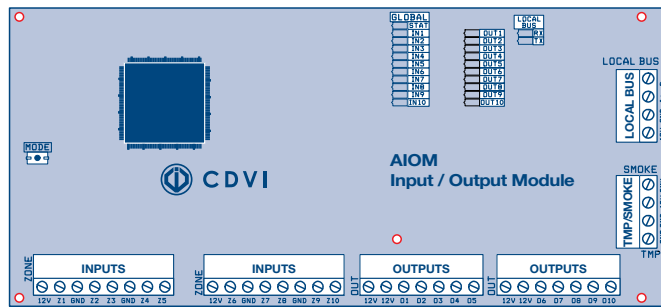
GLOBAL
STAT
IN1
IN2
IN3
IN4
IN5
IN6
IN7
IN8
IN9
IN10

OUT1
OUT2
OUT3
OUT4
OUT5
OUT6
OUT7
OUT8
OUT9
OUT10

LOCAL BUS
RX
TX

LOCAL BUS

LOCAL BUS

MODE

CDVI

AIOM
Input / Output Module

SMOKE

TMP/SMOKE

TMP

ZONE
INPUTS
12V Z1 GND Z2 Z3 GND Z4 Z5

ZONE
INPUTS
12V Z6 GND Z7 Z8 GND Z9 Z10

OUT
OUTPUTS
12V 12V O1 O2 O3 O4 O5

OUT
OUTPUTS
12V 12V O6 O7 O8 O9 O10